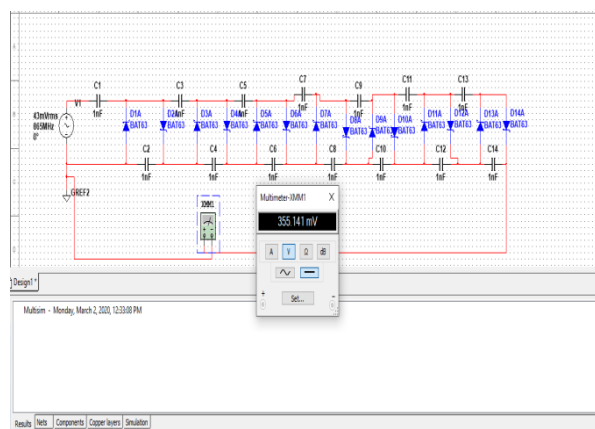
C1
1nF
C3
1nF
C5
1nF
C7
1nF
C9
1nF
C11
1nF
C13
1nF
V1
43mVrms
869MHz
0°
D1A
BAT63
D2
BAT63
D3A
BAT63
D4
BAT63
D5A
BAT63
D6
BAT63
D7A
BAT63
D8A
BAT63
D9A
BAT63
D10A
BAT63
D11A
BAT63
D12A
BAT63
D13A
BAT63
D14A
BAT63
C2
1nF
C4
1nF
C6
1nF
C8
1nF
C10
1nF
C12
1nF
C14
1nF
GREF2
XMM1
Multimeter-XMM1
X
355.141 mV
A
V
Ω
dB
Set...
Design1 *
Multisim - Monday, March 2, 2020, 12:33:08 PM
Results
Nets
Components
Copper layers
Simulation